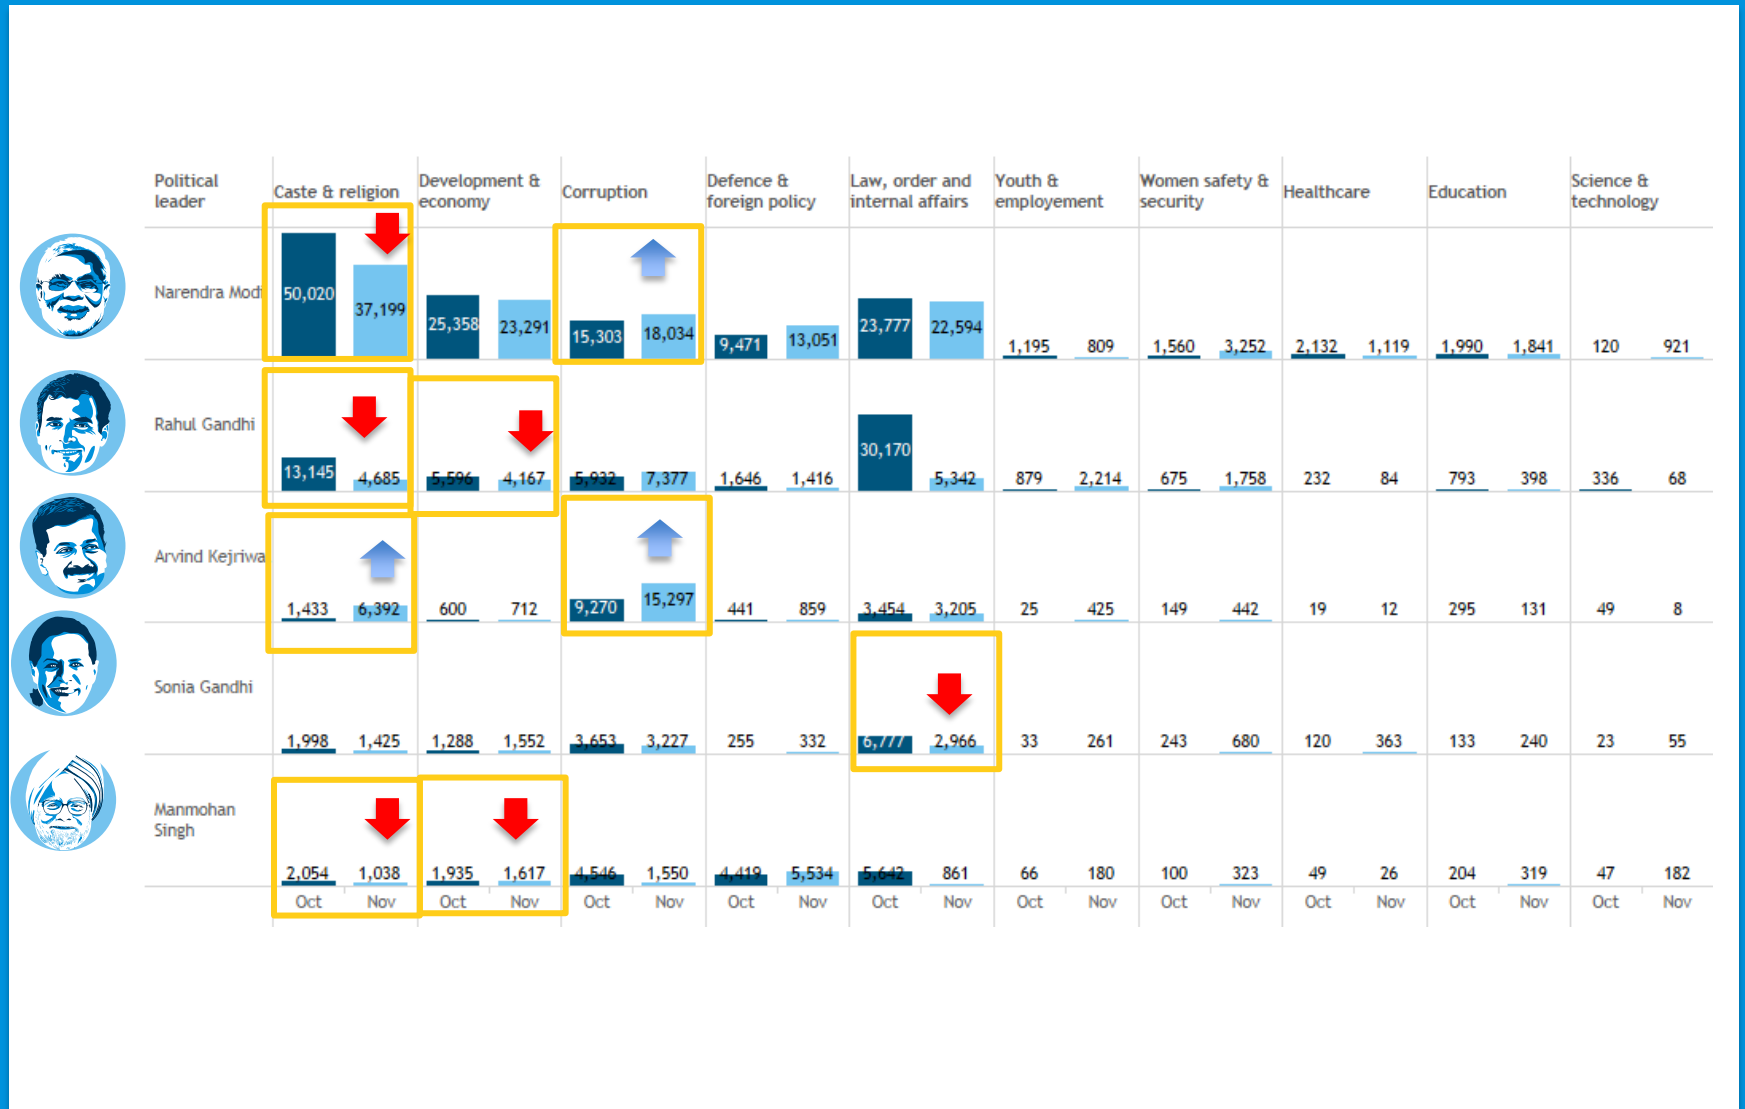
| Political leader | Caste & religion | | Development & economy | | Corruption | | Defence & foreign policy | | Law, order and internal affairs | | Youth & employement | | Women safety & security | | Healthcare | | Education | | Science & technology | |
|---|---|---|---|---|---|---|---|---|---|---|---|---|---|---|---|---|---|---|---|---|
| Narendra Modi | 50,020 | 37,199 | 25,358 | 23,291 | 15,303 | 18,034 | 9,471 | 13,051 | 23,777 | 22,594 | 1,195 | 809 | 1,560 | 3,252 | 2,132 | 1,119 | 1,990 | 1,841 | 120 | 921 |
| Rahul Gandhi | 13,145 | 4,685 | 5,596 | 4,167 | 5,932 | 7,377 | 1,646 | 1,416 | 30,170 | 5,342 | 879 | 2,214 | 675 | 1,758 | 232 | 84 | 793 | 398 | 336 | 68 |
| Arvind Kejriwal | 1,433 | 6,392 | 600 | 712 | 9,270 | 15,297 | 441 | 859 | 3,454 | 3,205 | 25 | 425 | 149 | 442 | 19 | 12 | 295 | 131 | 49 | 8 |
| Sonia Gandhi | 1,998 | 1,425 | 1,288 | 1,552 | 3,653 | 3,227 | 255 | 332 | 6,777 | 2,966 | 33 | 261 | 243 | 680 | 120 | 363 | 133 | 240 | 23 | 55 |
| Manmohan Singh | 2,054 | 1,038 | 1,935 | 1,617 | 4,546 | 1,550 | 4,419 | 5,534 | 5,642 | 861 | 66 | 180 | 100 | 323 | 49 | 26 | 204 | 319 | 47 | 182 |
| | Oct | Nov | Oct | Nov | Oct | Nov | Oct | Nov | Oct | Nov | Oct | Nov | Oct | Nov | Oct | Nov | Oct | Nov | Oct | Nov |